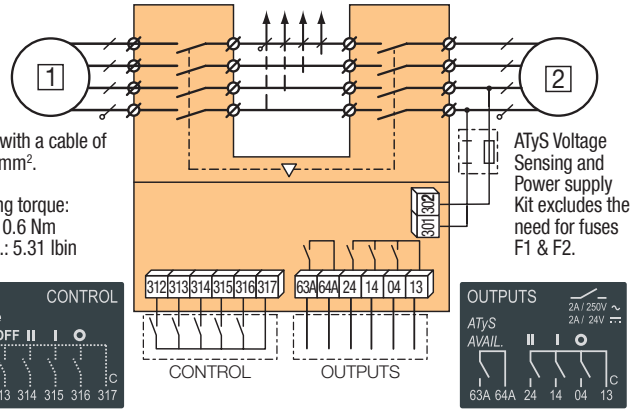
1

2

with a cable of mm².

ng torque: 0.6 Nm .: 5.31 lbin

ATyS Voltage Sensing and Power supply Kit excludes the need for fuses F1 & F2.

302
301

312 313 314 315 316 317

63A 64A 24 14 04 13

CONTROL

OUTPUTS

CONTROL
OFF II I O
13 314 315 316 317
C

OUTPUTS
2A / 250V ~
2A / 24V ⎓
ATyS AVAIL.
II I O
63A 64A 24 14 04 13
C